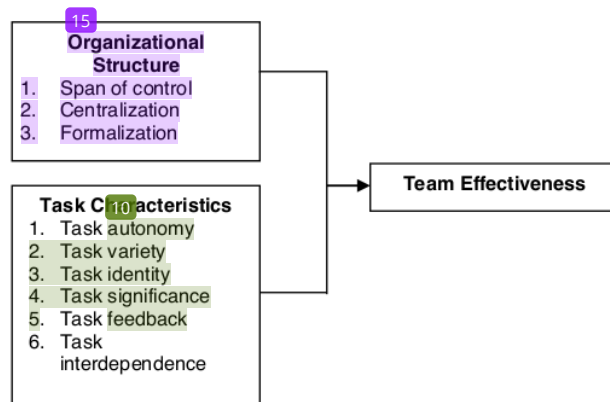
15

Organizational Structure
1. Span of control
2. Centralization
3. Formalization

Task C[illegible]acteristics
10
1. Task autonomy
2. Task variety
3. Task identity
4. Task significance
5. Task feedback
6. Task interdependence

Team Effectiveness